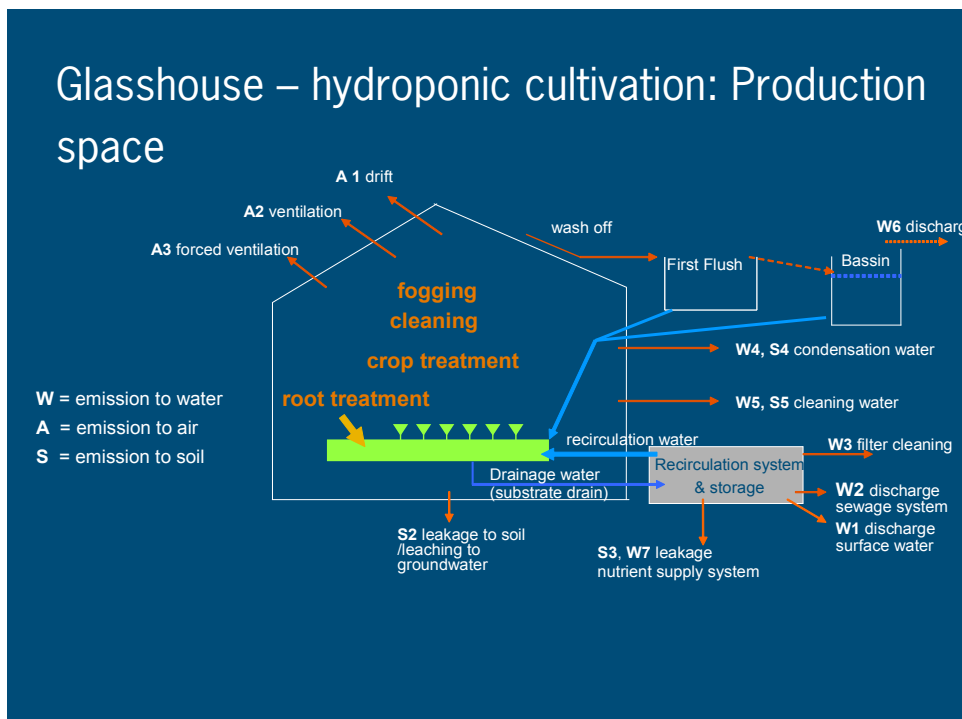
Glasshouse – hydroponic cultivation: Production space

A 1 drift

A2 ventilation

A3 forced ventilation

wash off

W6 discharg

First Flush

Bassin

fogging

cleaning

crop treatment

W4, S4 condensation water

W = emission to water

A = emission to air

S = emission to soil

root treatment

W5, S5 cleaning water

recirculation water

W3 filter cleaning

Drainage water (substrate drain)

Recirculation system & storage

W2 discharge sewage system

W1 discharge surface water

S2 leakage to soil /leaching to groundwater

S3, W7 leakage nutrient supply system